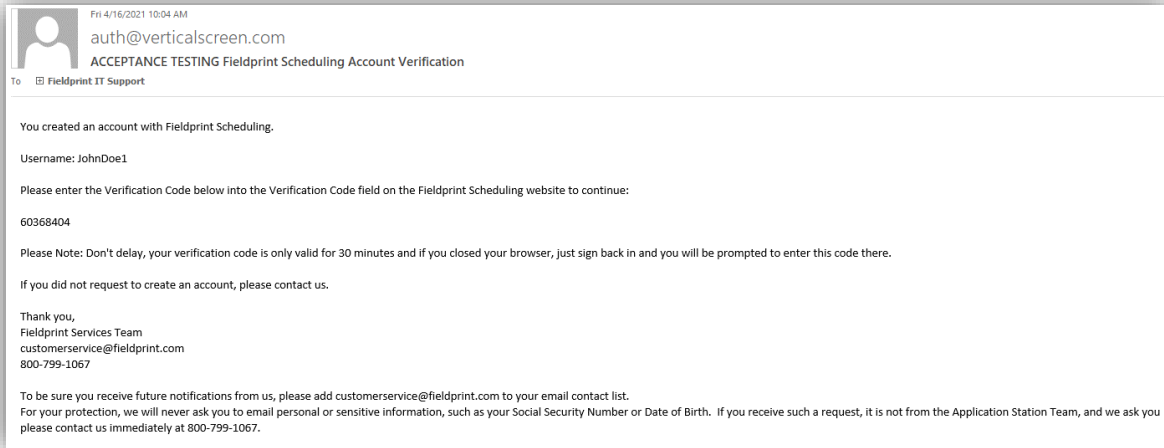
Fri 4/16/2021 10:04 AM
auth@verticalscreen.com
ACCEPTANCE TESTING Fieldprint Scheduling Account Verification
To ⊞ Fieldprint IT Support

You created an account with Fieldprint Scheduling.

Username: JohnDoe1

Please enter the Verification Code below into the Verification Code field on the Fieldprint Scheduling website to continue:

60368404

Please Note: Don't delay, your verification code is only valid for 30 minutes and if you closed your browser, just sign back in and you will be prompted to enter this code there.

If you did not request to create an account, please contact us.

Thank you,
Fieldprint Services Team
customerservice@fieldprint.com
800-799-1067

To be sure you receive future notifications from us, please add customerservice@fieldprint.com to your email contact list.
For your protection, we will never ask you to email personal or sensitive information, such as your Social Security Number or Date of Birth. If you receive such a request, it is not from the Application Station Team, and we ask you please contact us immediately at 800-799-1067.